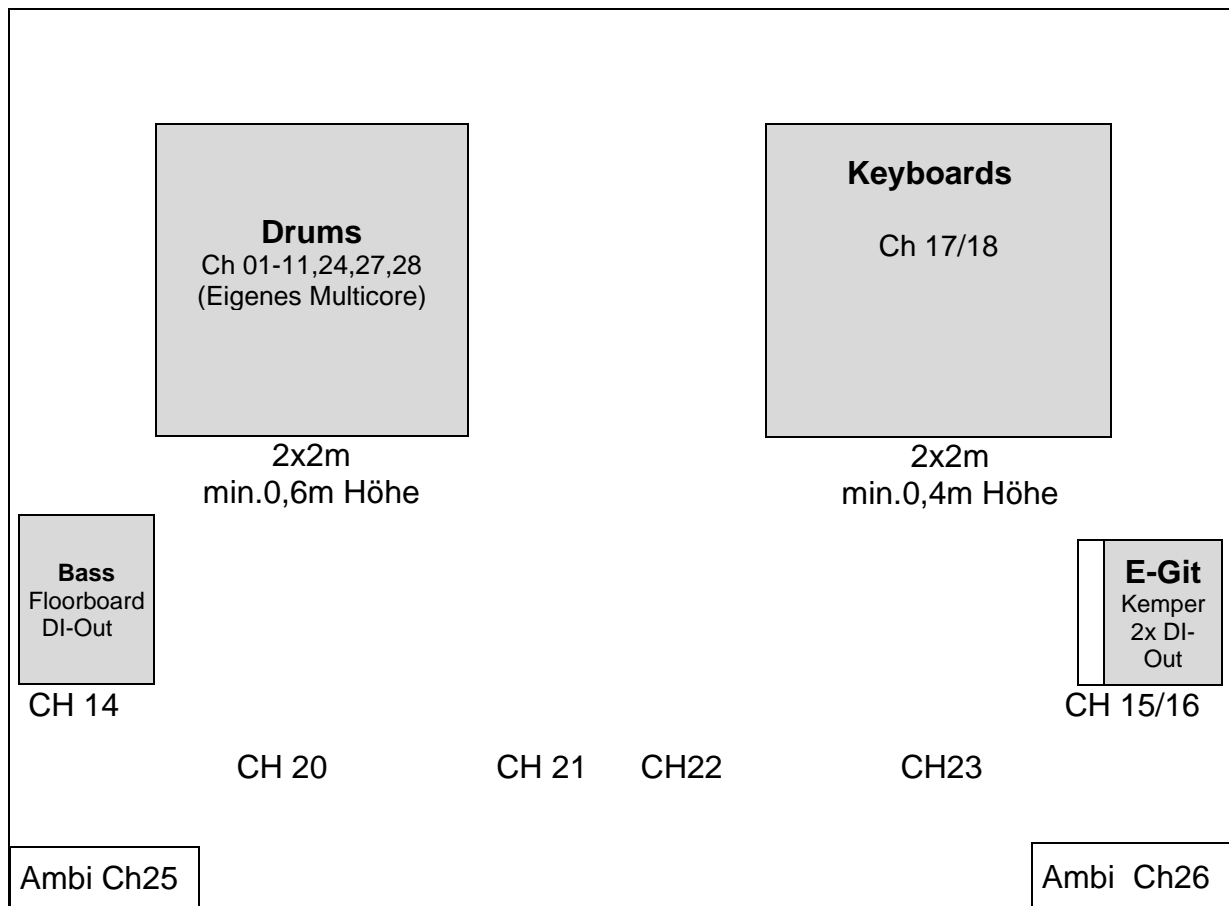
Drums
Ch 01-11,24,27,28
(Eigenes Multicore)

Keyboards

Ch 17/18

2x2m
min.0,6m Höhe

2x2m
min.0,4m Höhe

Bass
Floorboard
DI-Out

E-Git
Kemper
2x DI-Out

CH 14

CH 15/16

CH 20

CH 21

CH22

CH23

Ambi Ch25

Ambi Ch26